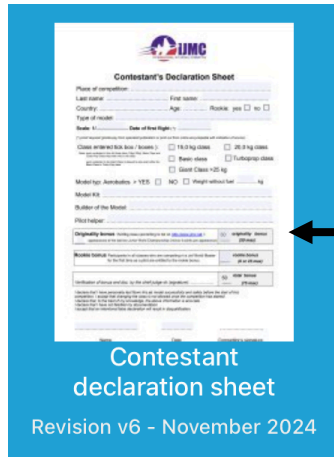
IJMC

Contestant's Declaration Sheet

Place of competition
Last name
First name
Country
Age
Rookie: yes
no
Type of model
Scale: 1/
Date of first flight

Class entered tick box / boxes
15.0 kg class
20.0 kg class
Basic class
Turboprop class
Giant Class >20 kg

Model typ: Aerobatics > YES
NO
Weight without fuel
kg

Model Kit
Builder of the Model
Pilot helper

Originality bonus
originality bonus (20 max)

Rookie bonus
rookie bonus (8 or 20 max)

Verification of bonus and doc. by chief judge
total bonus (70 max)

Name
Date
Competitor's signature

Contestant declaration sheet

Revision v6 - November 2024